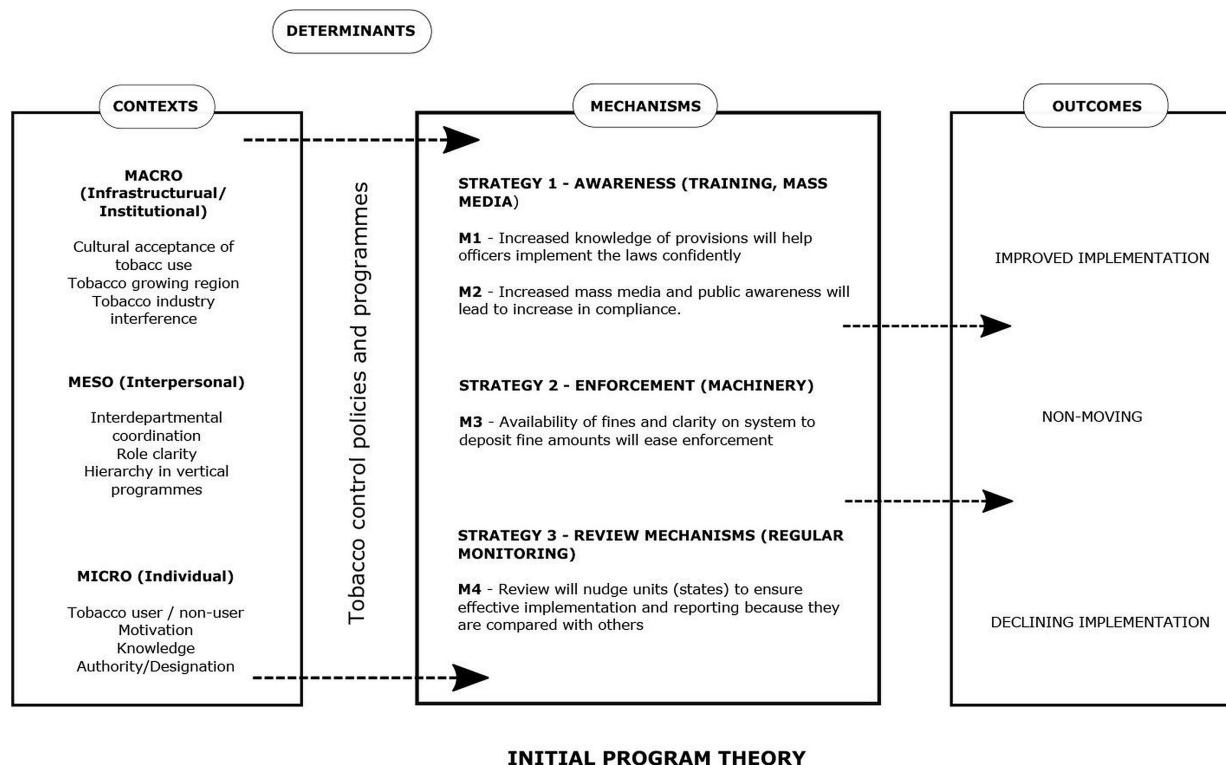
DETERMINANTS

CONTEXTS

MACRO (Infrastructural/ Institutional)

Cultural acceptance of tobacc use
Tobacco growing region
Tobacco industry interference

MESO (Interpersonal)

Interdepartmental coordination
Role clarity
Hierarchy in vertical programmes

MICRO (Individual)

Tobacco user / non-user
Motivation
Knowledge
Authority/Designation

Tobacco control policies and programmes

MECHANISMS

STRATEGY 1 - AWARENESS (TRAINING, MASS MEDIA)

M1 - Increased knowledge of provisions will help officers implement the laws confidently

M2 - Increased mass media and public awareness will lead to increase in compliance.

STRATEGY 2 - ENFORCEMENT (MACHINERY)

M3 - Availability of fines and clarity on system to deposit fine amounts will ease enforcement

STRATEGY 3 - REVIEW MECHANISMS (REGULAR MONITORING)

M4 - Review will nudge units (states) to ensure effective implementation and reporting because they are compared with others

OUTCOMES

IMPROVED IMPLEMENTATION

NON-MOVING

DECLINING IMPLEMENTATION

INITIAL PROGRAM THEORY